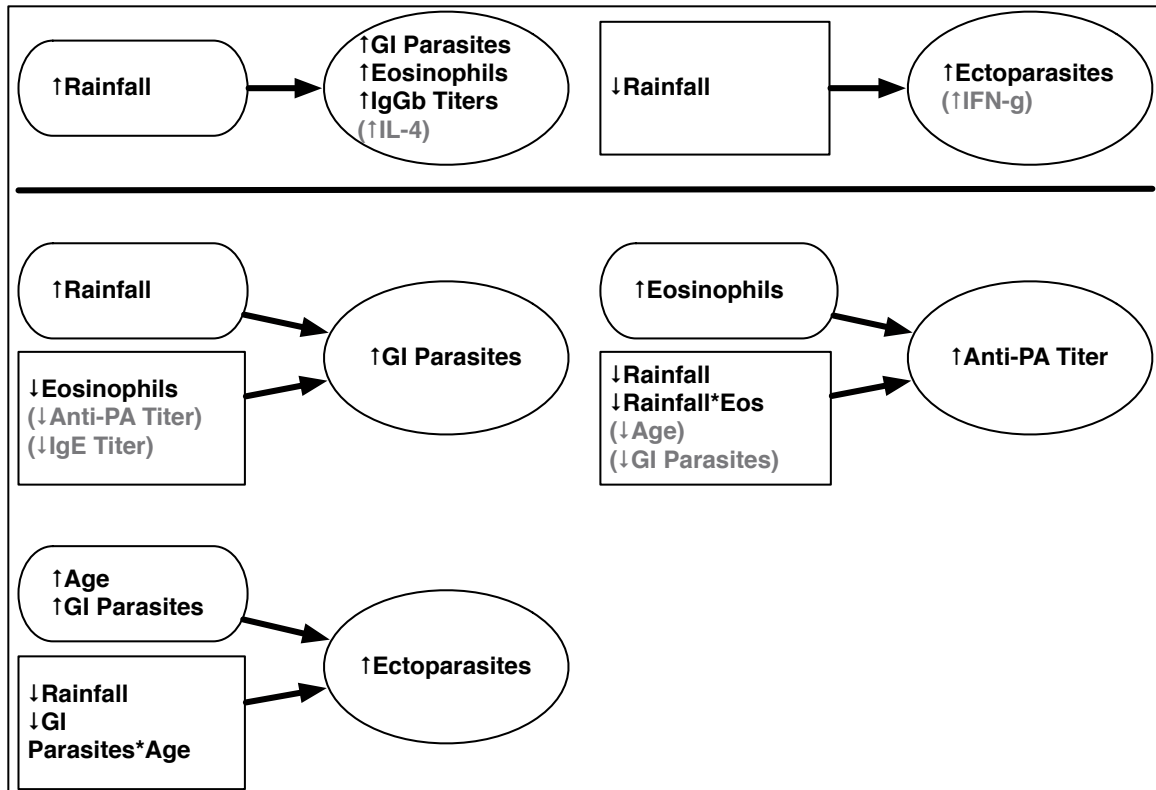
↑Rainfall

↑GI Parasites
↑Eosinophils
↑IgGb Titers
(↑IL-4)

↓Rainfall

↑Ectoparasites
(↑IFN-g)

↑Rainfall

↓Eosinophils
(↓Anti-PA Titer)
(↓IgE Titer)

↑GI Parasites

↑Eosinophils

↓Rainfall
↓Rainfall*Eos
(↓Age)
(↓GI Parasites)

↑Anti-PA Titer

↑Age
↑GI Parasites

↓Rainfall
↓GI Parasites*Age

↑Ectoparasites